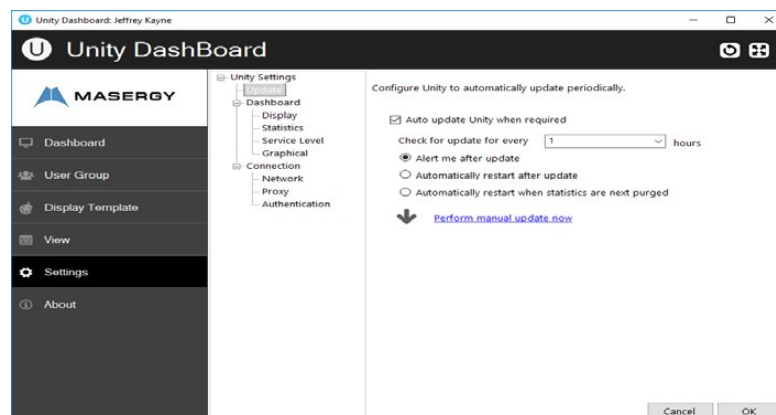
Unity Dashboard: Jeffrey Kayne

Unity DashBoard

MASERGY

Dashboard
User Group
Display Template
View
Settings
About

Unity Settings
Update
Dashboard
Display
Statistics
Service Level
Graphical
Connection
Network
Proxy
Authentication

Configure Unity to automatically update periodically.

Auto update Unity when required

Check for update for every 1 hours

Alert me after update

Automatically restart after update

Automatically restart when statistics are next purged

Perform manual update now

Cancel OK